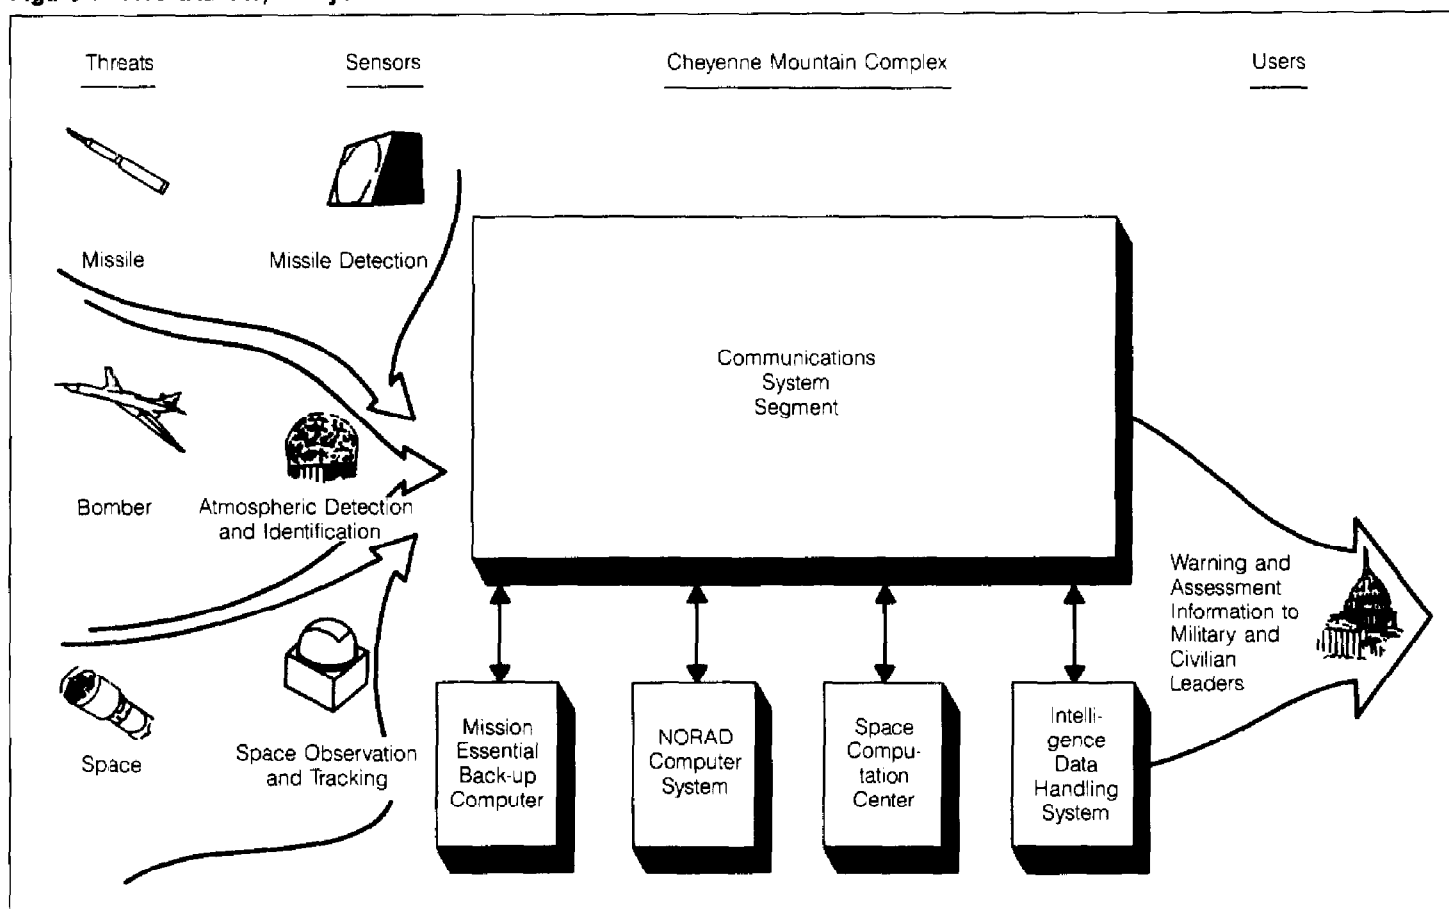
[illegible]

Threats

Sensors

Cheyenne Mountain Complex

Users

Missile

Missile Detection

Communications System Segment

Bomber

Atmospheric Detection and Identification

Space

Space Observation and Tracking

Warning and Assessment Information to Military and Civilian Leaders

Mission Essential Back-up Computer

NORAD Computer System

Space Computation Center

Intelligence Data Handling System